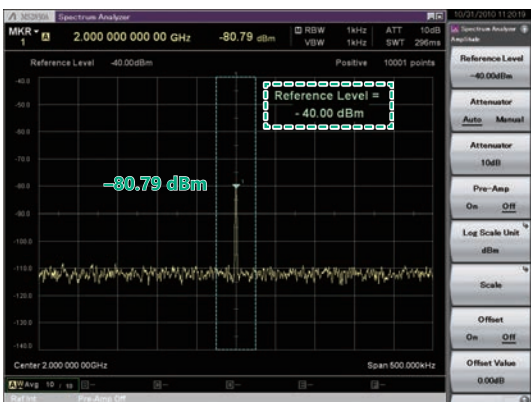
MS2830A Spectrum Analyzer

10/31/2010 11:20:19

MKR 1 A 2.000 000 000 00 GHz -80.79 dBm

RBW 1kHz ATT 10dB
VBW 1kHz SWT 296ms

Reference Level -40.00dBm Positive 10001 points

Reference Level =
- 40.00 dBm

-80.79 dBm

-40.0
-50.0
-60.0
-70.0
-80.0
-90.0
-100.0
-110.0
-120.0
-130.0
-140.0

Center 2.000 000 000GHz Span 500.000kHz

Avg 10 / 10

Ref Int Pre-Amp Off

Spectrum Analyzer Amplitude

Reference Level
-40.00dBm

Attenuator
Auto Manual

Attenuator
10dB

Pre-Amp
On Off

Log Scale Unit
dBm

Scale

Offset
On Off

Offset Value
0.00dB